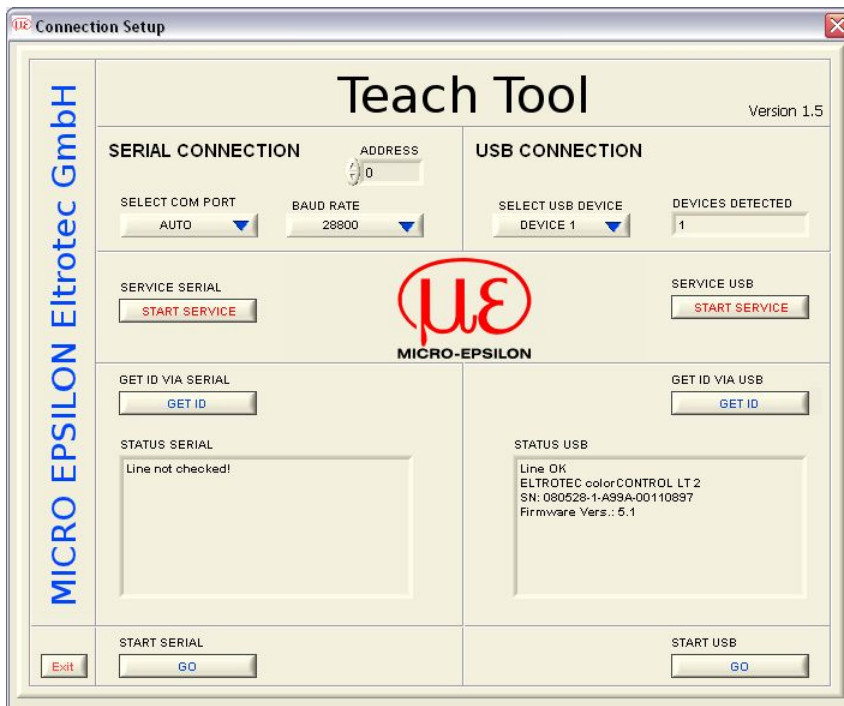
Connection Setup

MICRO EPSILON Eltrotec GmbH

Teach Tool

Version 1.5

SERIAL CONNECTION

ADDRESS

0

USB CONNECTION

SELECT COM PORT

AUTO

BAUD RATE

28800

SELECT USB DEVICE

DEVICE 1

DEVICES DETECTED

1

SERVICE SERIAL

START SERVICE

MICRO-EPSILON

SERVICE USB

START SERVICE

GET ID VIA SERIAL

GET ID

GET ID VIA USB

GET ID

STATUS SERIAL

Line not checked!

STATUS USB

Line OK
ELTROTEC colorCONTROL LT 2
SN: 080528-1-A99A-00110897
Firmware Vers.: 5.1

Exit

START SERIAL

GO

START USB

GO